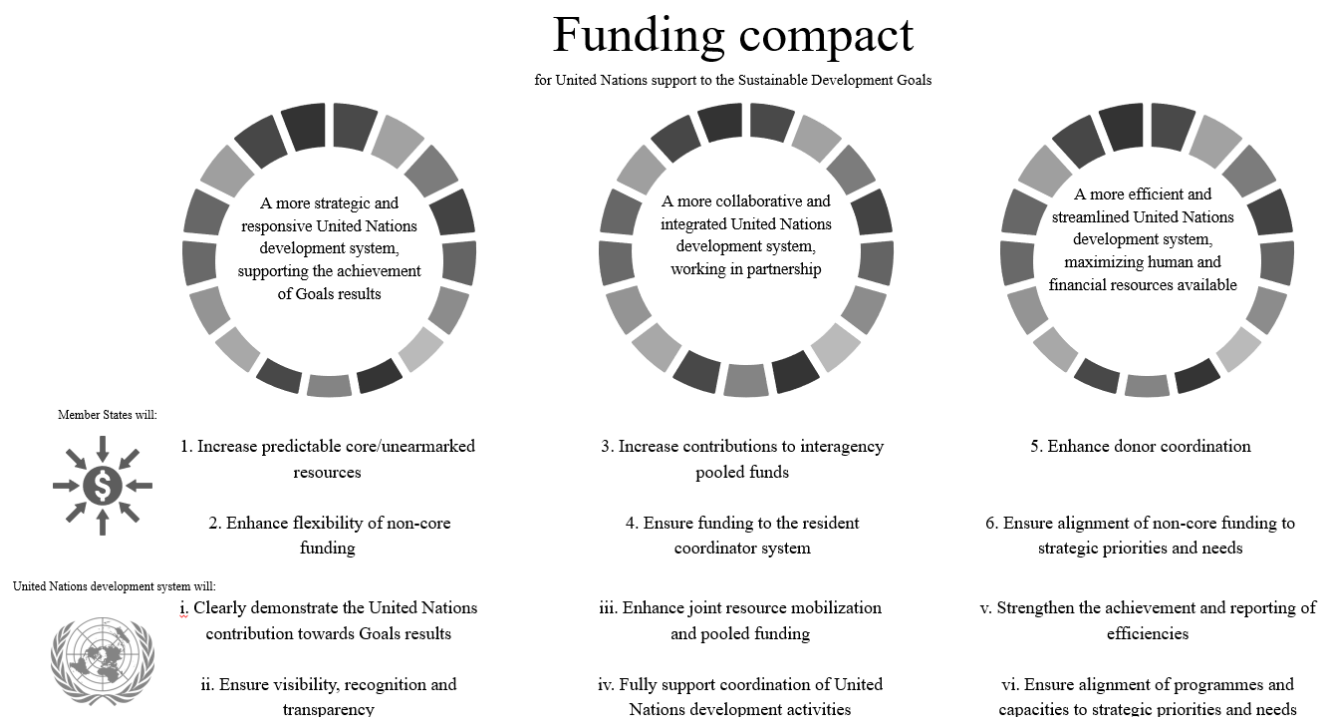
Funding compact

for United Nations support to the Sustainable Development Goals

A more strategic and responsive United Nations development system, supporting the achievement of Goals results

A more collaborative and integrated United Nations development system, working in partnership

A more efficient and streamlined United Nations development system, maximizing human and financial resources available

Member States will:

1. Increase predictable core/unearmarked resources

3. Increase contributions to interagency pooled funds

5. Enhance donor coordination

2. Enhance flexibility of non-core funding

4. Ensure funding to the resident coordinator system

6. Ensure alignment of non-core funding to strategic priorities and needs

United Nations development system will:

i. Clearly demonstrate the United Nations contribution towards Goals results

iii. Enhance joint resource mobilization and pooled funding

v. Strengthen the achievement and reporting of efficiencies

ii. Ensure visibility, recognition and transparency

iv. Fully support coordination of United Nations development activities

vi. Ensure alignment of programmes and capacities to strategic priorities and needs